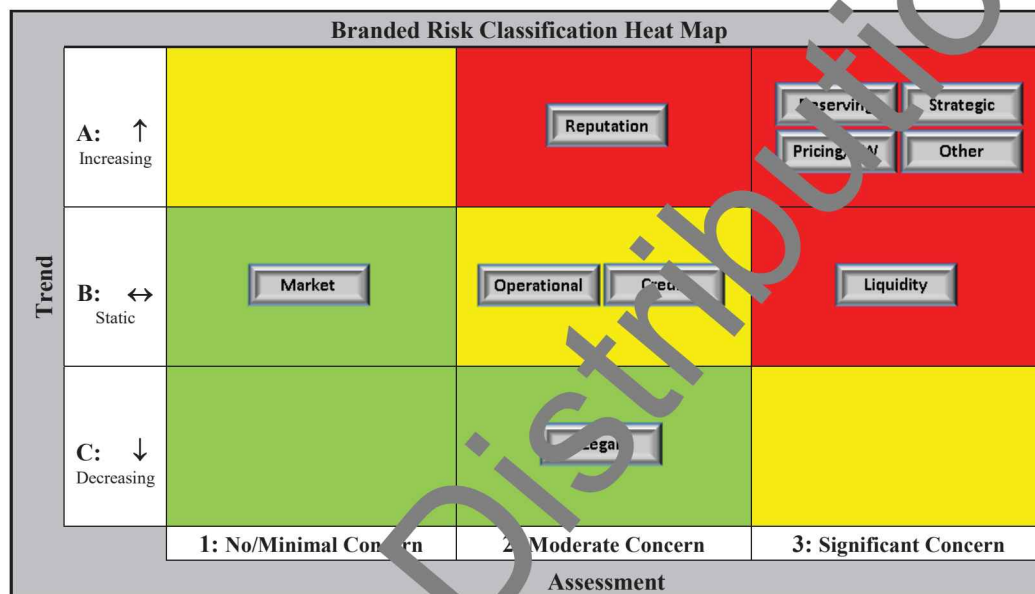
Branded Risk Classification Heat Map

Trend

| | | | |
|---|---|---|---|
| A: ↑ Increasing | | Reputation | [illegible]serving Strategic Pricing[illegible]W Other |
| B: ↔ Static | Market | Operational Cre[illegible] | Liquidity |
| C: ↓ Decreasing | | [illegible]egal | |
| | 1: No/Minimal Con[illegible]rn | 2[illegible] Moderate Concern | 3: Significant Concern |

Assessment

Distributio